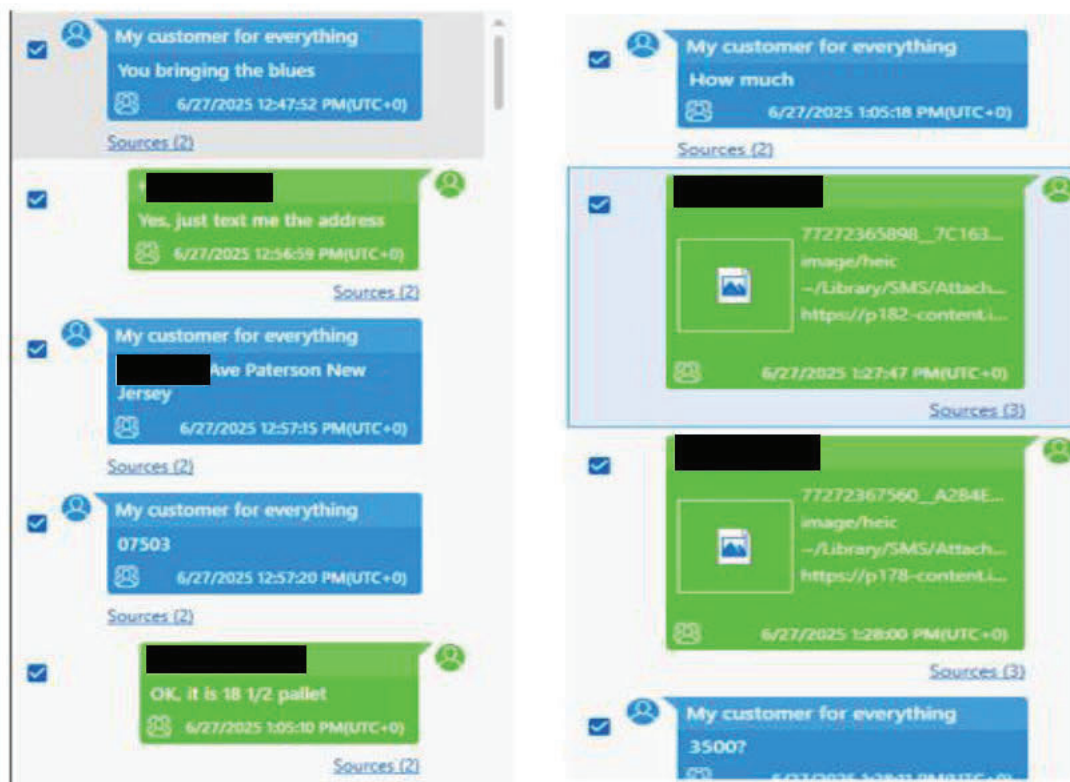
My customer for everything
You bringing the blues
6/27/2025 12:47:52 PM(UTC+0)
Sources (2)

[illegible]
Yes, just text me the address
6/27/2025 12:56:59 PM(UTC+0)
Sources (2)

My customer for everything
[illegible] Ave Paterson New Jersey
6/27/2025 12:57:15 PM(UTC+0)
Sources (2)

My customer for everything
07503
6/27/2025 12:57:20 PM(UTC+0)
Sources (2)

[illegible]
OK, it is 18 1/2 pallet
6/27/2025 1:05:10 PM(UTC+0)
Sources (2)

My customer for everything
How much
6/27/2025 1:05:18 PM(UTC+0)
Sources (2)

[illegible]
77272365898__7C163...
image/heic
~/Library/SMS/Attach...
https://p182-content.i...
6/27/2025 1:27:47 PM(UTC+0)
Sources (3)

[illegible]
77272367560__A2B4E...
image/heic
~/Library/SMS/Attach...
https://p178-content.i...
6/27/2025 1:28:00 PM(UTC+0)
Sources (3)

My customer for everything
3500?
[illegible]